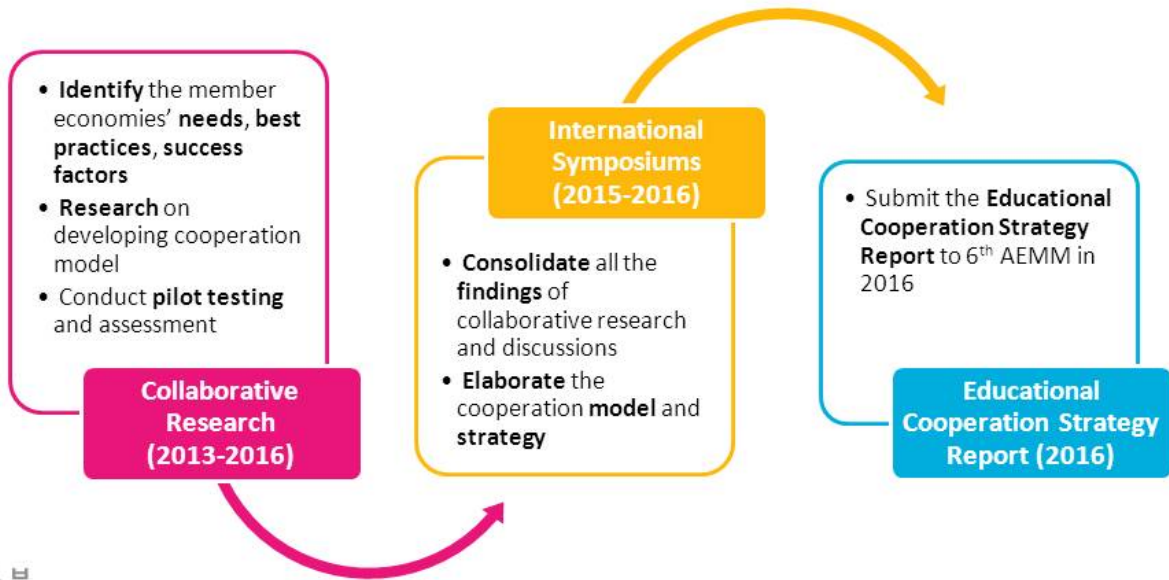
• Identify the member economies' needs, best practices, success factors
• Research on developing cooperation model
• Conduct pilot testing and assessment

Collaborative Research (2013-2016)

International Symposiums (2015-2016)

• Consolidate all the findings of collaborative research and discussions
• Elaborate the cooperation model and strategy

• Submit the Educational Cooperation Strategy Report to 6$^{th}$ AEMM in 2016

Educational Cooperation Strategy Report (2016)